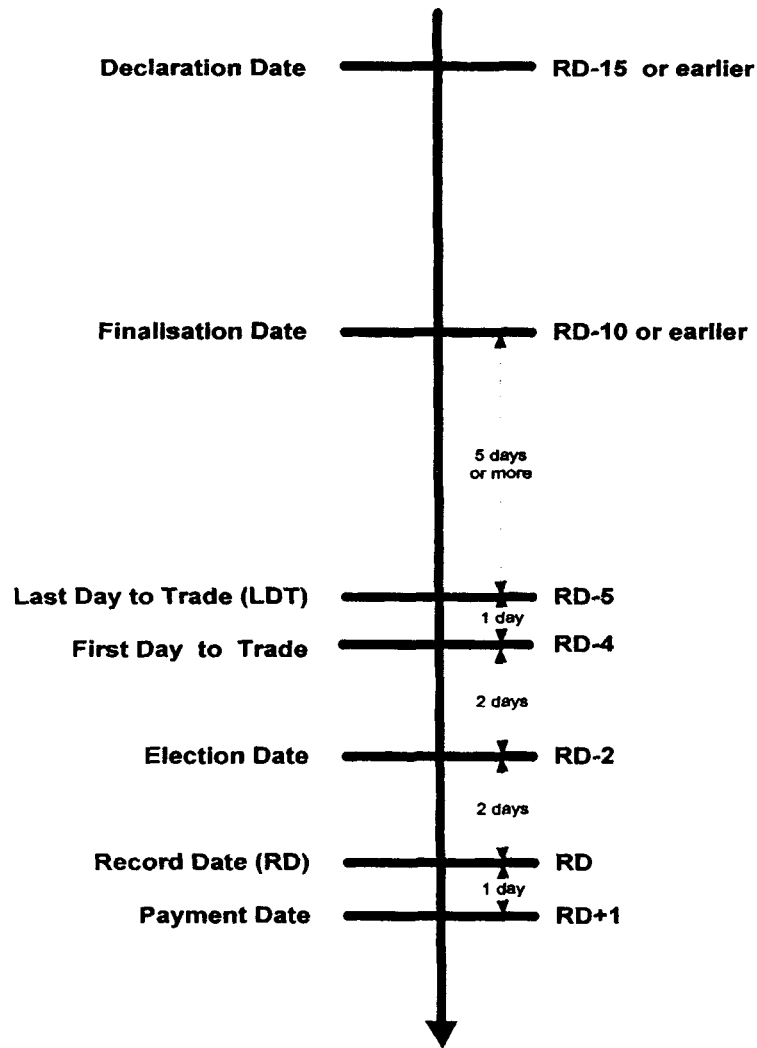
Declaration Date RD-15 or earlier

Finalisation Date RD-10 or earlier

5 days or more

Last Day to Trade (LDT) RD-5

1 day

First Day to Trade RD-4

2 days

Election Date RD-2

2 days

Record Date (RD) RD

1 day

Payment Date RD+1